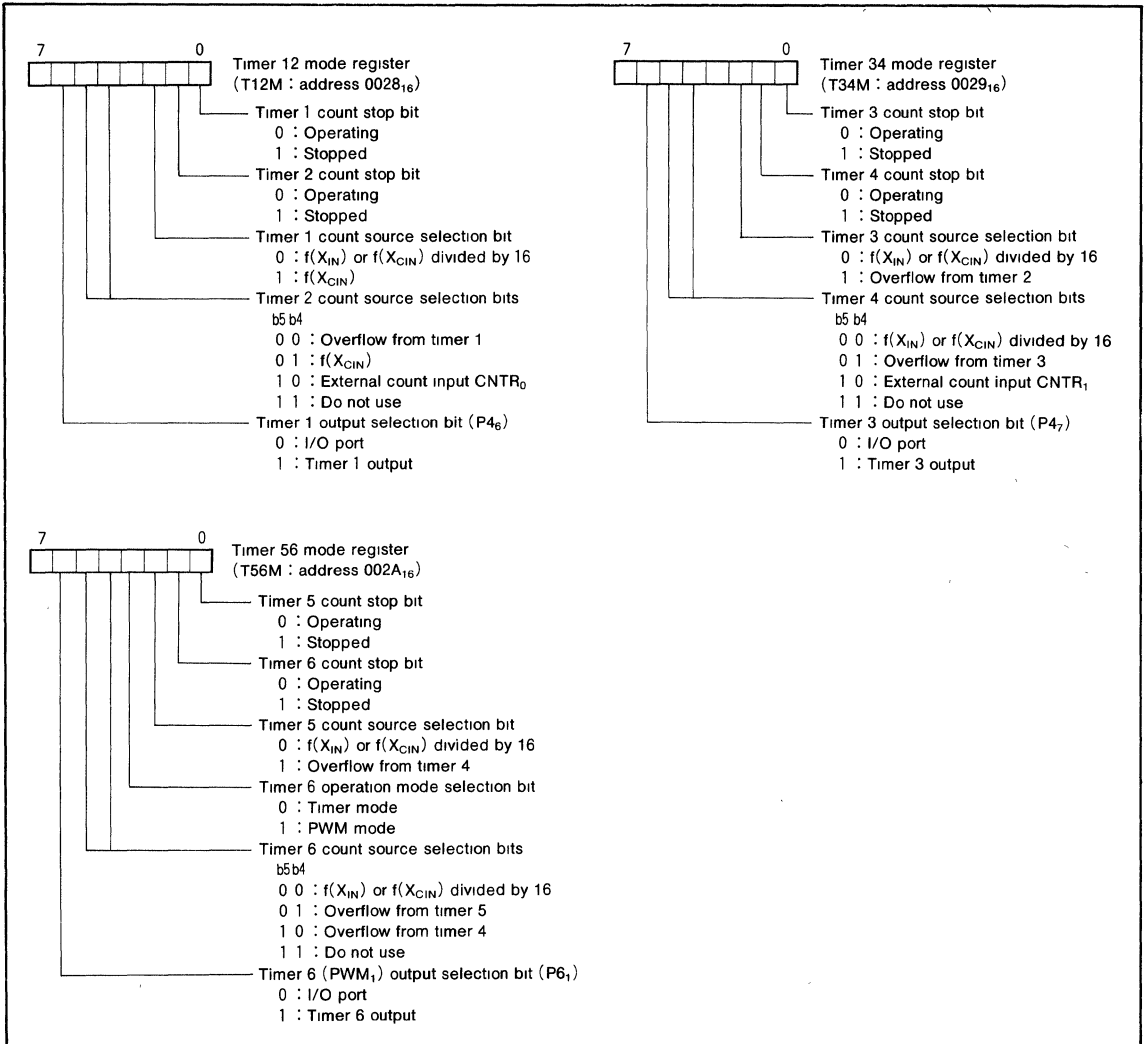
7 0

Timer 12 mode register
(T12M : address $0028_{16}$)

Timer 1 count stop bit
0 : Operating
1 : Stopped

Timer 2 count stop bit
0 : Operating
1 : Stopped

Timer 1 count source selection bit
0 : $f(X_{IN})$ or $f(X_{CIN})$ divided by 16
1 : $f(X_{CIN})$

Timer 2 count source selection bits
b5 b4
0 0 : Overflow from timer 1
0 1 : $f(X_{CIN})$
1 0 : External count input $CNTR_0$
1 1 : Do not use

Timer 1 output selection bit ($P4_6$)
0 : I/O port
1 : Timer 1 output

7 0

Timer 34 mode register
(T34M : address $0029_{16}$)

Timer 3 count stop bit
0 : Operating
1 : Stopped

Timer 4 count stop bit
0 : Operating
1 : Stopped

Timer 3 count source selection bit
0 : $f(X_{IN})$ or $f(X_{CIN})$ divided by 16
1 : Overflow from timer 2

Timer 4 count source selection bits
b5 b4
0 0 : $f(X_{IN})$ or $f(X_{CIN})$ divided by 16
0 1 : Overflow from timer 3
1 0 : External count input $CNTR_1$
1 1 : Do not use

Timer 3 output selection bit ($P4_7$)
0 : I/O port
1 : Timer 3 output

7 0

Timer 56 mode register
(T56M : address $002A_{16}$)

Timer 5 count stop bit
0 : Operating
1 : Stopped

Timer 6 count stop bit
0 : Operating
1 : Stopped

Timer 5 count source selection bit
0 : $f(X_{IN})$ or $f(X_{CIN})$ divided by 16
1 : Overflow from timer 4

Timer 6 operation mode selection bit
0 : Timer mode
1 : PWM mode

Timer 6 count source selection bits
b5 b4
0 0 : $f(X_{IN})$ or $f(X_{CIN})$ divided by 16
0 1 : Overflow from timer 5
1 0 : Overflow from timer 4
1 1 : Do not use

Timer 6 ($PWM_1$) output selection bit ($P6_1$)
0 : I/O port
1 : Timer 6 output